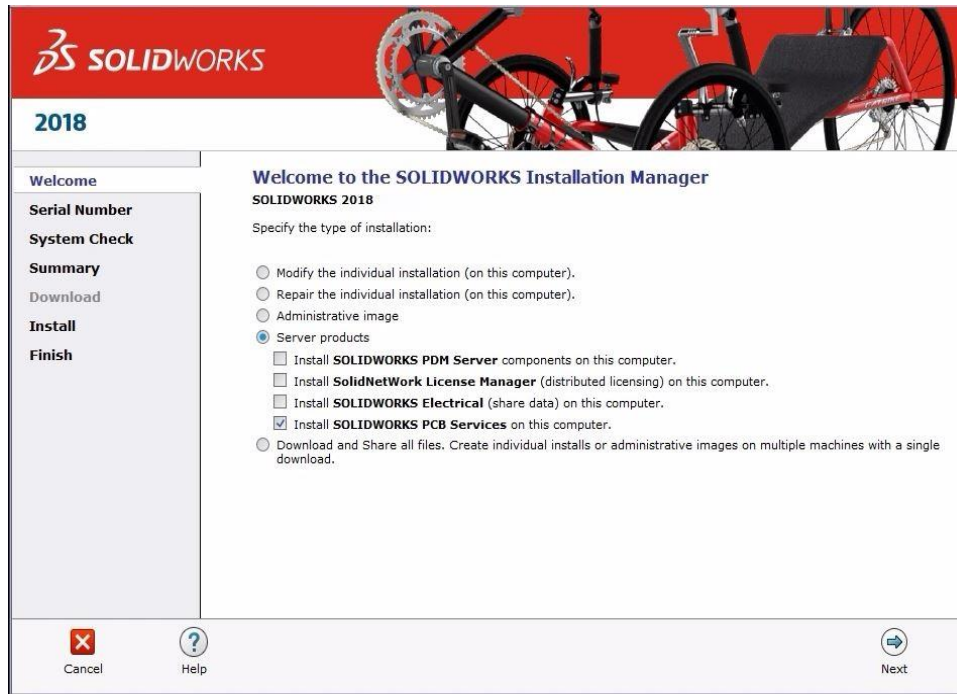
3S SOLIDWORKS

2018

Welcome
Serial Number
System Check
Summary
Download
Install
Finish

Welcome to the SOLIDWORKS Installation Manager
SOLIDWORKS 2018

Specify the type of installation:

Modify the individual installation (on this computer).
Repair the individual installation (on this computer).
Administrative image
Server products
Install **SOLIDWORKS PDM Server** components on this computer.
Install **SolidNetWork License Manager** (distributed licensing) on this computer.
Install **SOLIDWORKS Electrical** (share data) on this computer.
Install **SOLIDWORKS PCB Services** on this computer.
Download and Share all files. Create individual installs or administrative images on multiple machines with a single download.

Cancel
Help
Next